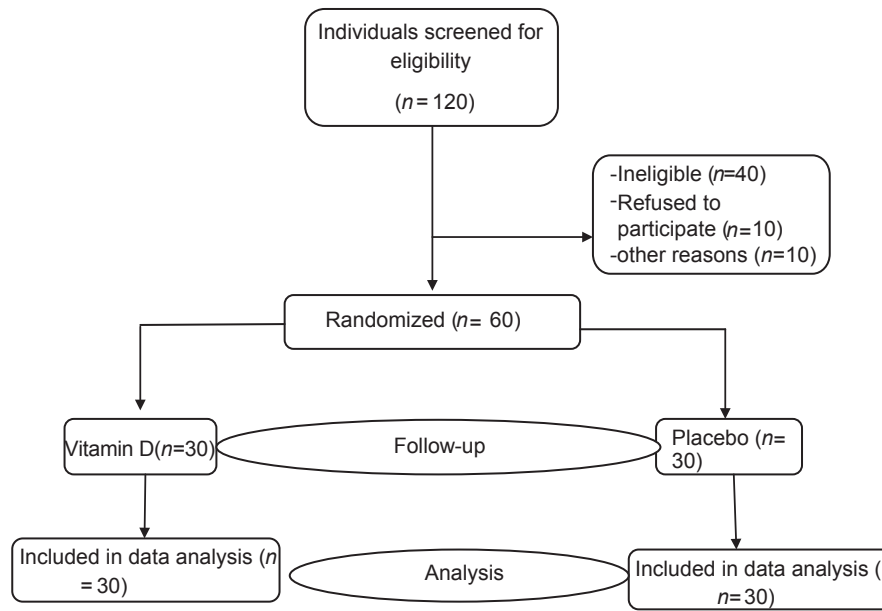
Individuals screened for eligibility
($n=120$)

-Ineligible ($n$=40)
-Refused to participate ($n$=10)
-other reasons ($n$=10)

Randomized ($n$= 60)

Vitamin D($n$=30)

Follow-up

Placebo ($n$= 30)

Included in data analysis ($n$ = 30)

Analysis

Included in data analysis ($n$=30)